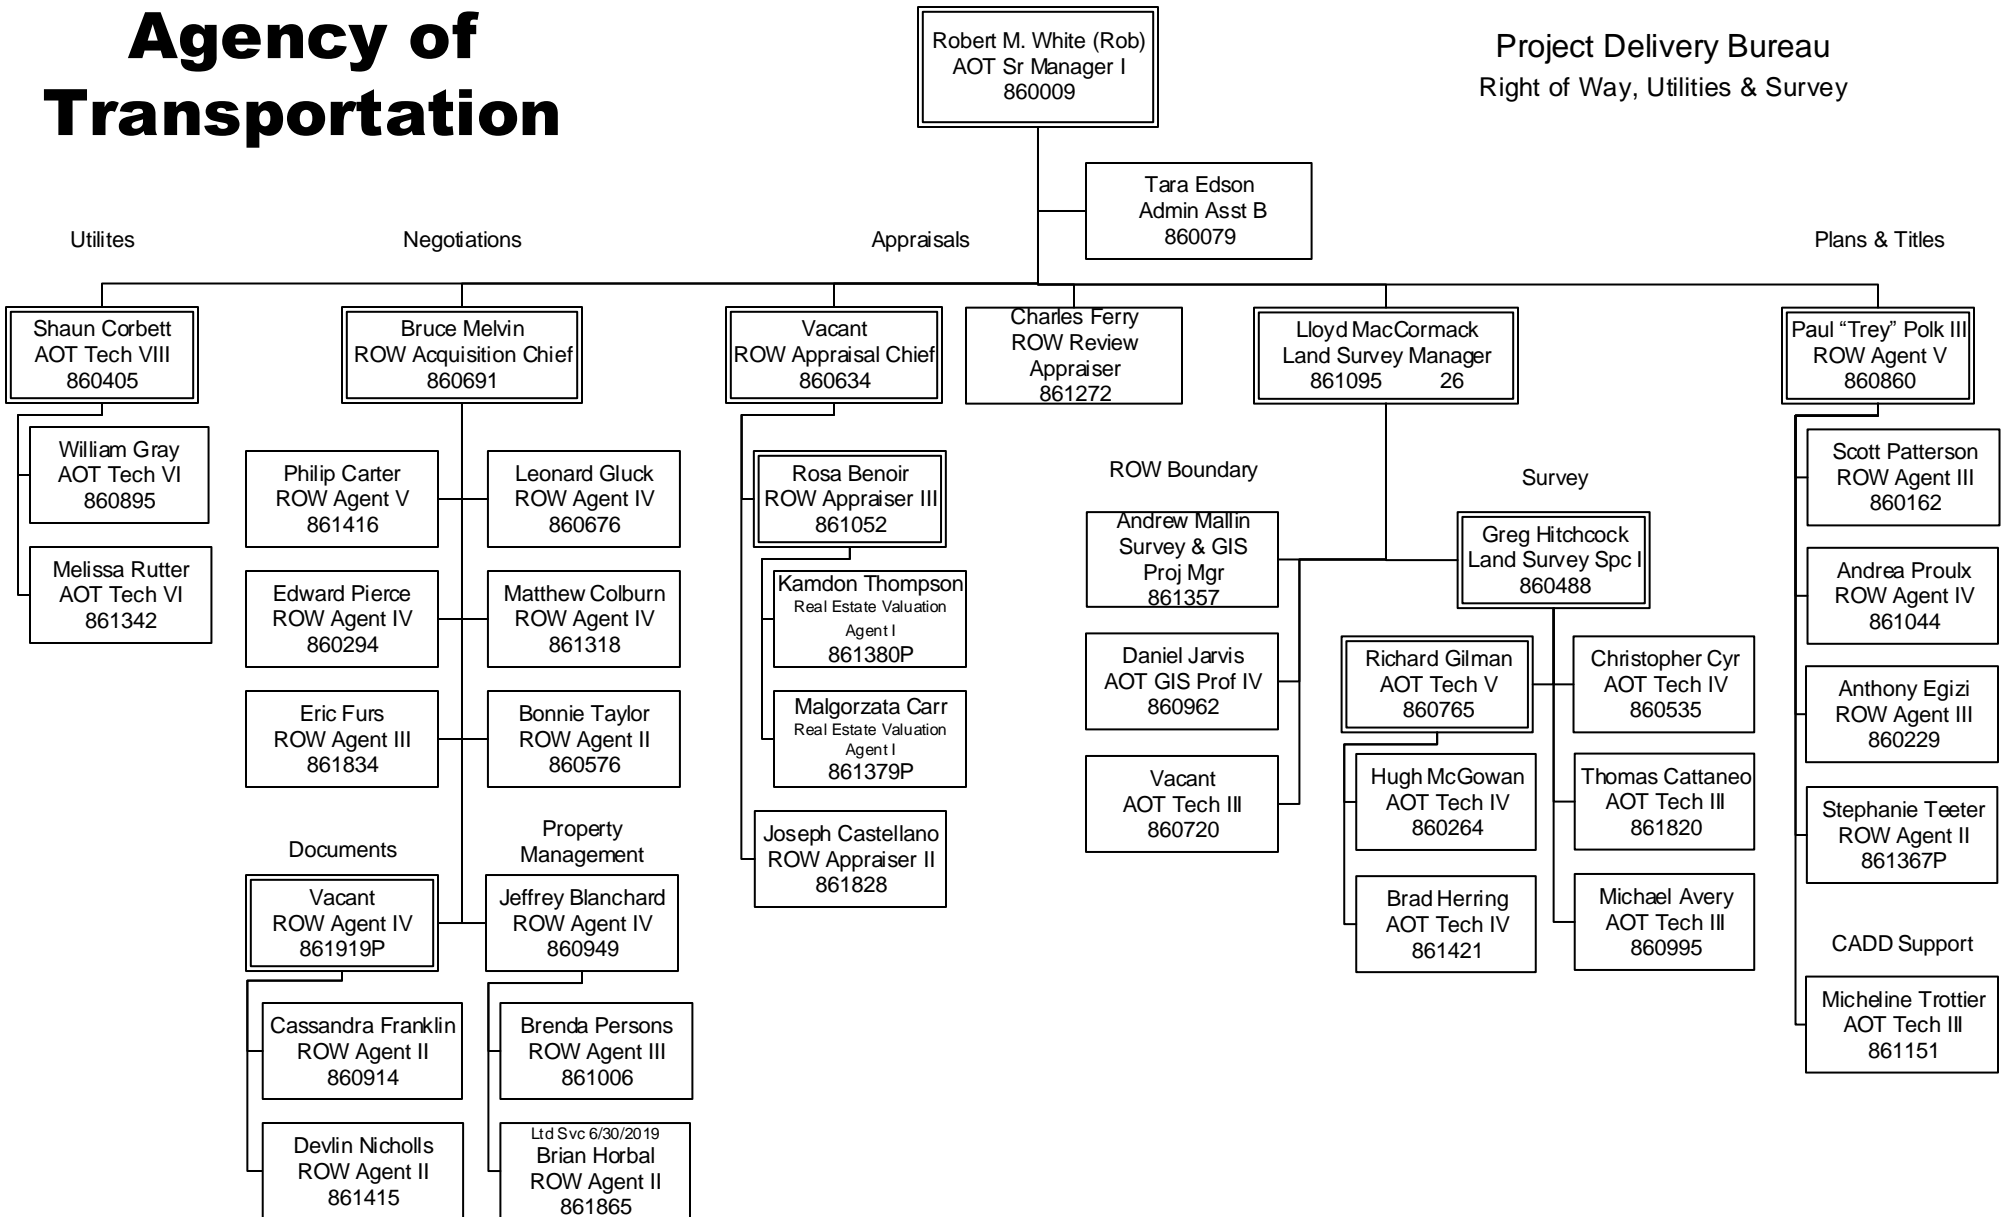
Agency of Transportation

Robert M. White (Rob)
AOT Sr Manager I
860009

Project Delivery Bureau
Right of Way, Utilities & Survey

Tara Edson
Admin Asst B
860079

Utilites

Negotiations

Appraisals

Plans & Titles

Shaun Corbett
AOT Tech VIII
860405

William Gray
AOT Tech VI
860895

Melissa Rutter
AOT Tech VI
861342

Bruce Melvin
ROW Acquisition Chief
860691

Philip Carter
ROW Agent V
861416

Leonard Gluck
ROW Agent IV
860676

Edward Pierce
ROW Agent IV
860294

Matthew Colburn
ROW Agent IV
861318

Eric Furs
ROW Agent III
861834

Bonnie Taylor
ROW Agent II
860576

Documents

Vacant
ROW Agent IV
861919P

Cassandra Franklin
ROW Agent II
860914

Devlin Nicholls
ROW Agent II
861415

Property Management

Jeffrey Blanchard
ROW Agent IV
860949

Brenda Persons
ROW Agent III
861006

Ltd Svc 6/30/2019
Brian Horbal
ROW Agent II
861865

Vacant
ROW Appraisal Chief
860634

Rosa Benoir
ROW Appraiser III
861052

Kamdon Thompson
Real Estate Valuation Agent I
861380P

Malgorzata Carr
Real Estate Valuation Agent I
861379P

Joseph Castellano
ROW Appraiser II
861828

Charles Ferry
ROW Review Appraiser
861272

Lloyd MacCormack
Land Survey Manager
861095 26

ROW Boundary

Andrew Mallin
Survey & GIS Proj Mgr
861357

Daniel Jarvis
AOT GIS Prof IV
860962

Vacant
AOT Tech III
860720

Survey

Greg Hitchcock
Land Survey Spc I
860488

Richard Gilman
AOT Tech V
860765

Christopher Cyr
AOT Tech IV
860535

Hugh McGowan
AOT Tech IV
860264

Thomas Cattaneo
AOT Tech III
861820

Brad Herring
AOT Tech IV
861421

Michael Avery
AOT Tech III
860995

Paul “Trey” Polk III
ROW Agent V
860860

Scott Patterson
ROW Agent III
860162

Andrea Proulx
ROW Agent IV
861044

Anthony Egizi
ROW Agent III
860229

Stephanie Teeter
ROW Agent II
861367P

CADD Support

Micheline Trottier
AOT Tech III
861151